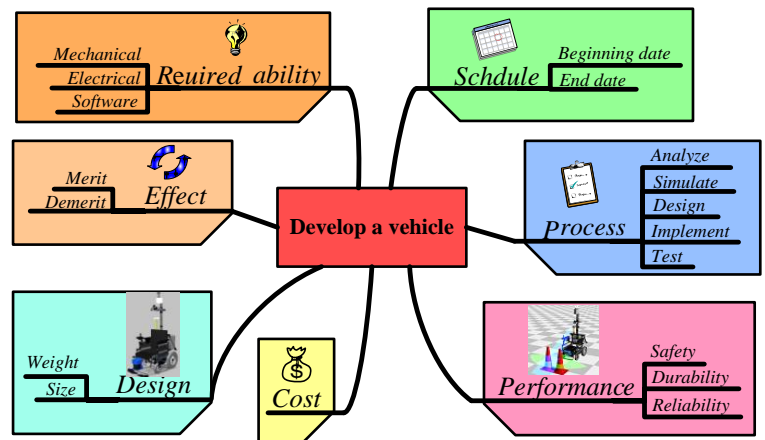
Develop a vehicle

Reuired ability
Mechanical
Electrical
Software

Schdule
Beginning date
End date

Effect
Merit
Demerit

Process
Analyze
Simulate
Design
Implement
Test

Design
Weight
Size

$

Cost

Performance
Safety
Durability
Reliability